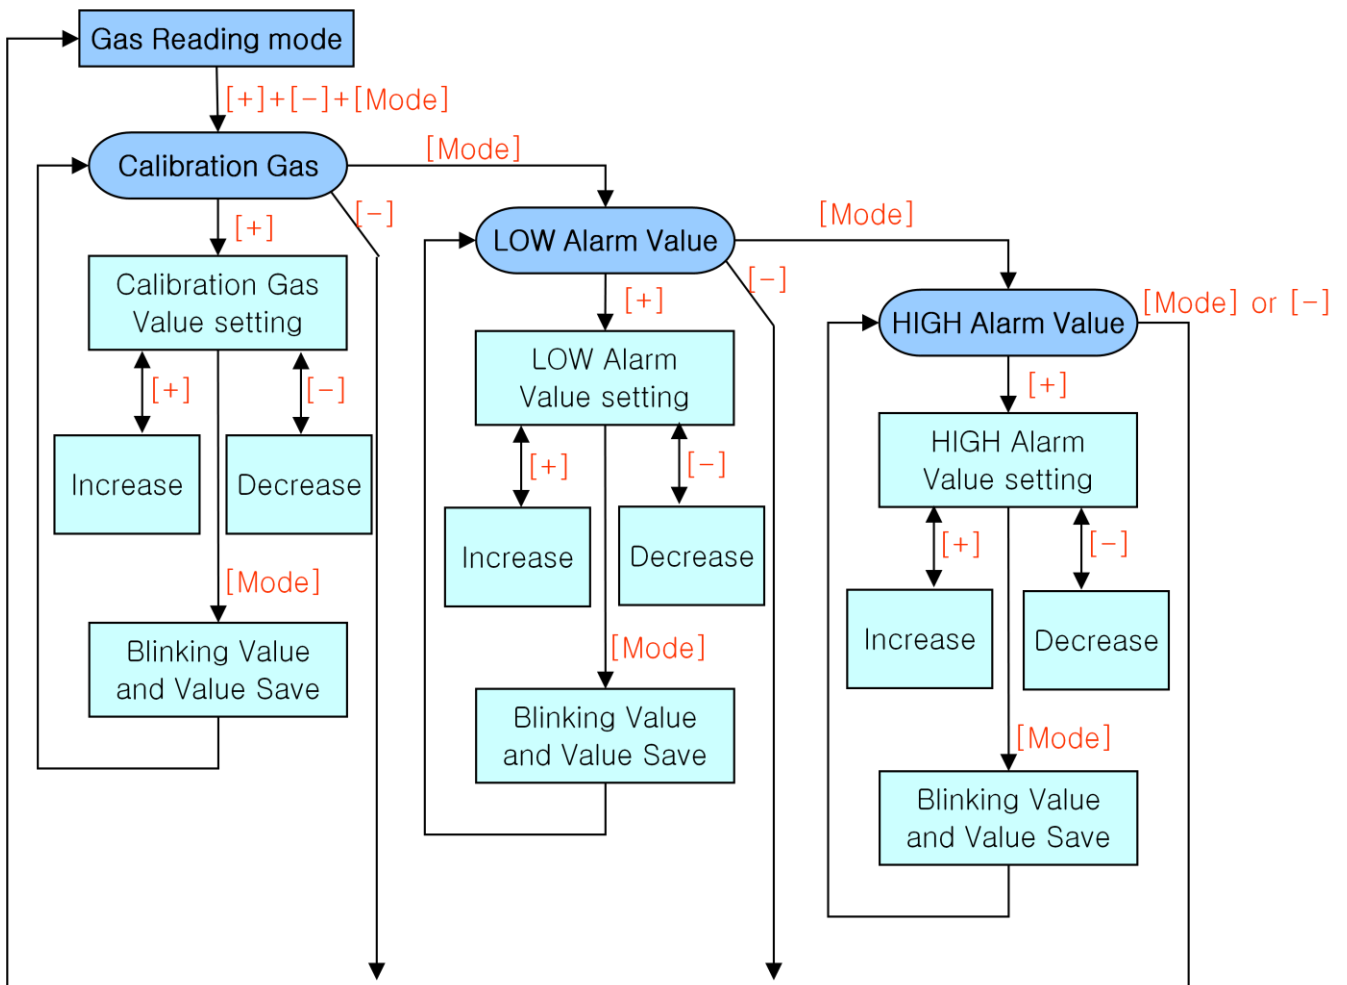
Gas Reading mode

[+]+[−]+[Mode]

Calibration Gas

[Mode]

[−]

[+]

Calibration Gas Value setting

[+]

[−]

Increase

Decrease

[Mode]

Blinking Value and Value Save

LOW Alarm Value

[Mode]

[−]

[+]

LOW Alarm Value setting

[+]

[−]

Increase

Decrease

[Mode]

Blinking Value and Value Save

HIGH Alarm Value

[Mode] or [−]

[+]

HIGH Alarm Value setting

[+]

[−]

Increase

Decrease

[Mode]

Blinking Value and Value Save